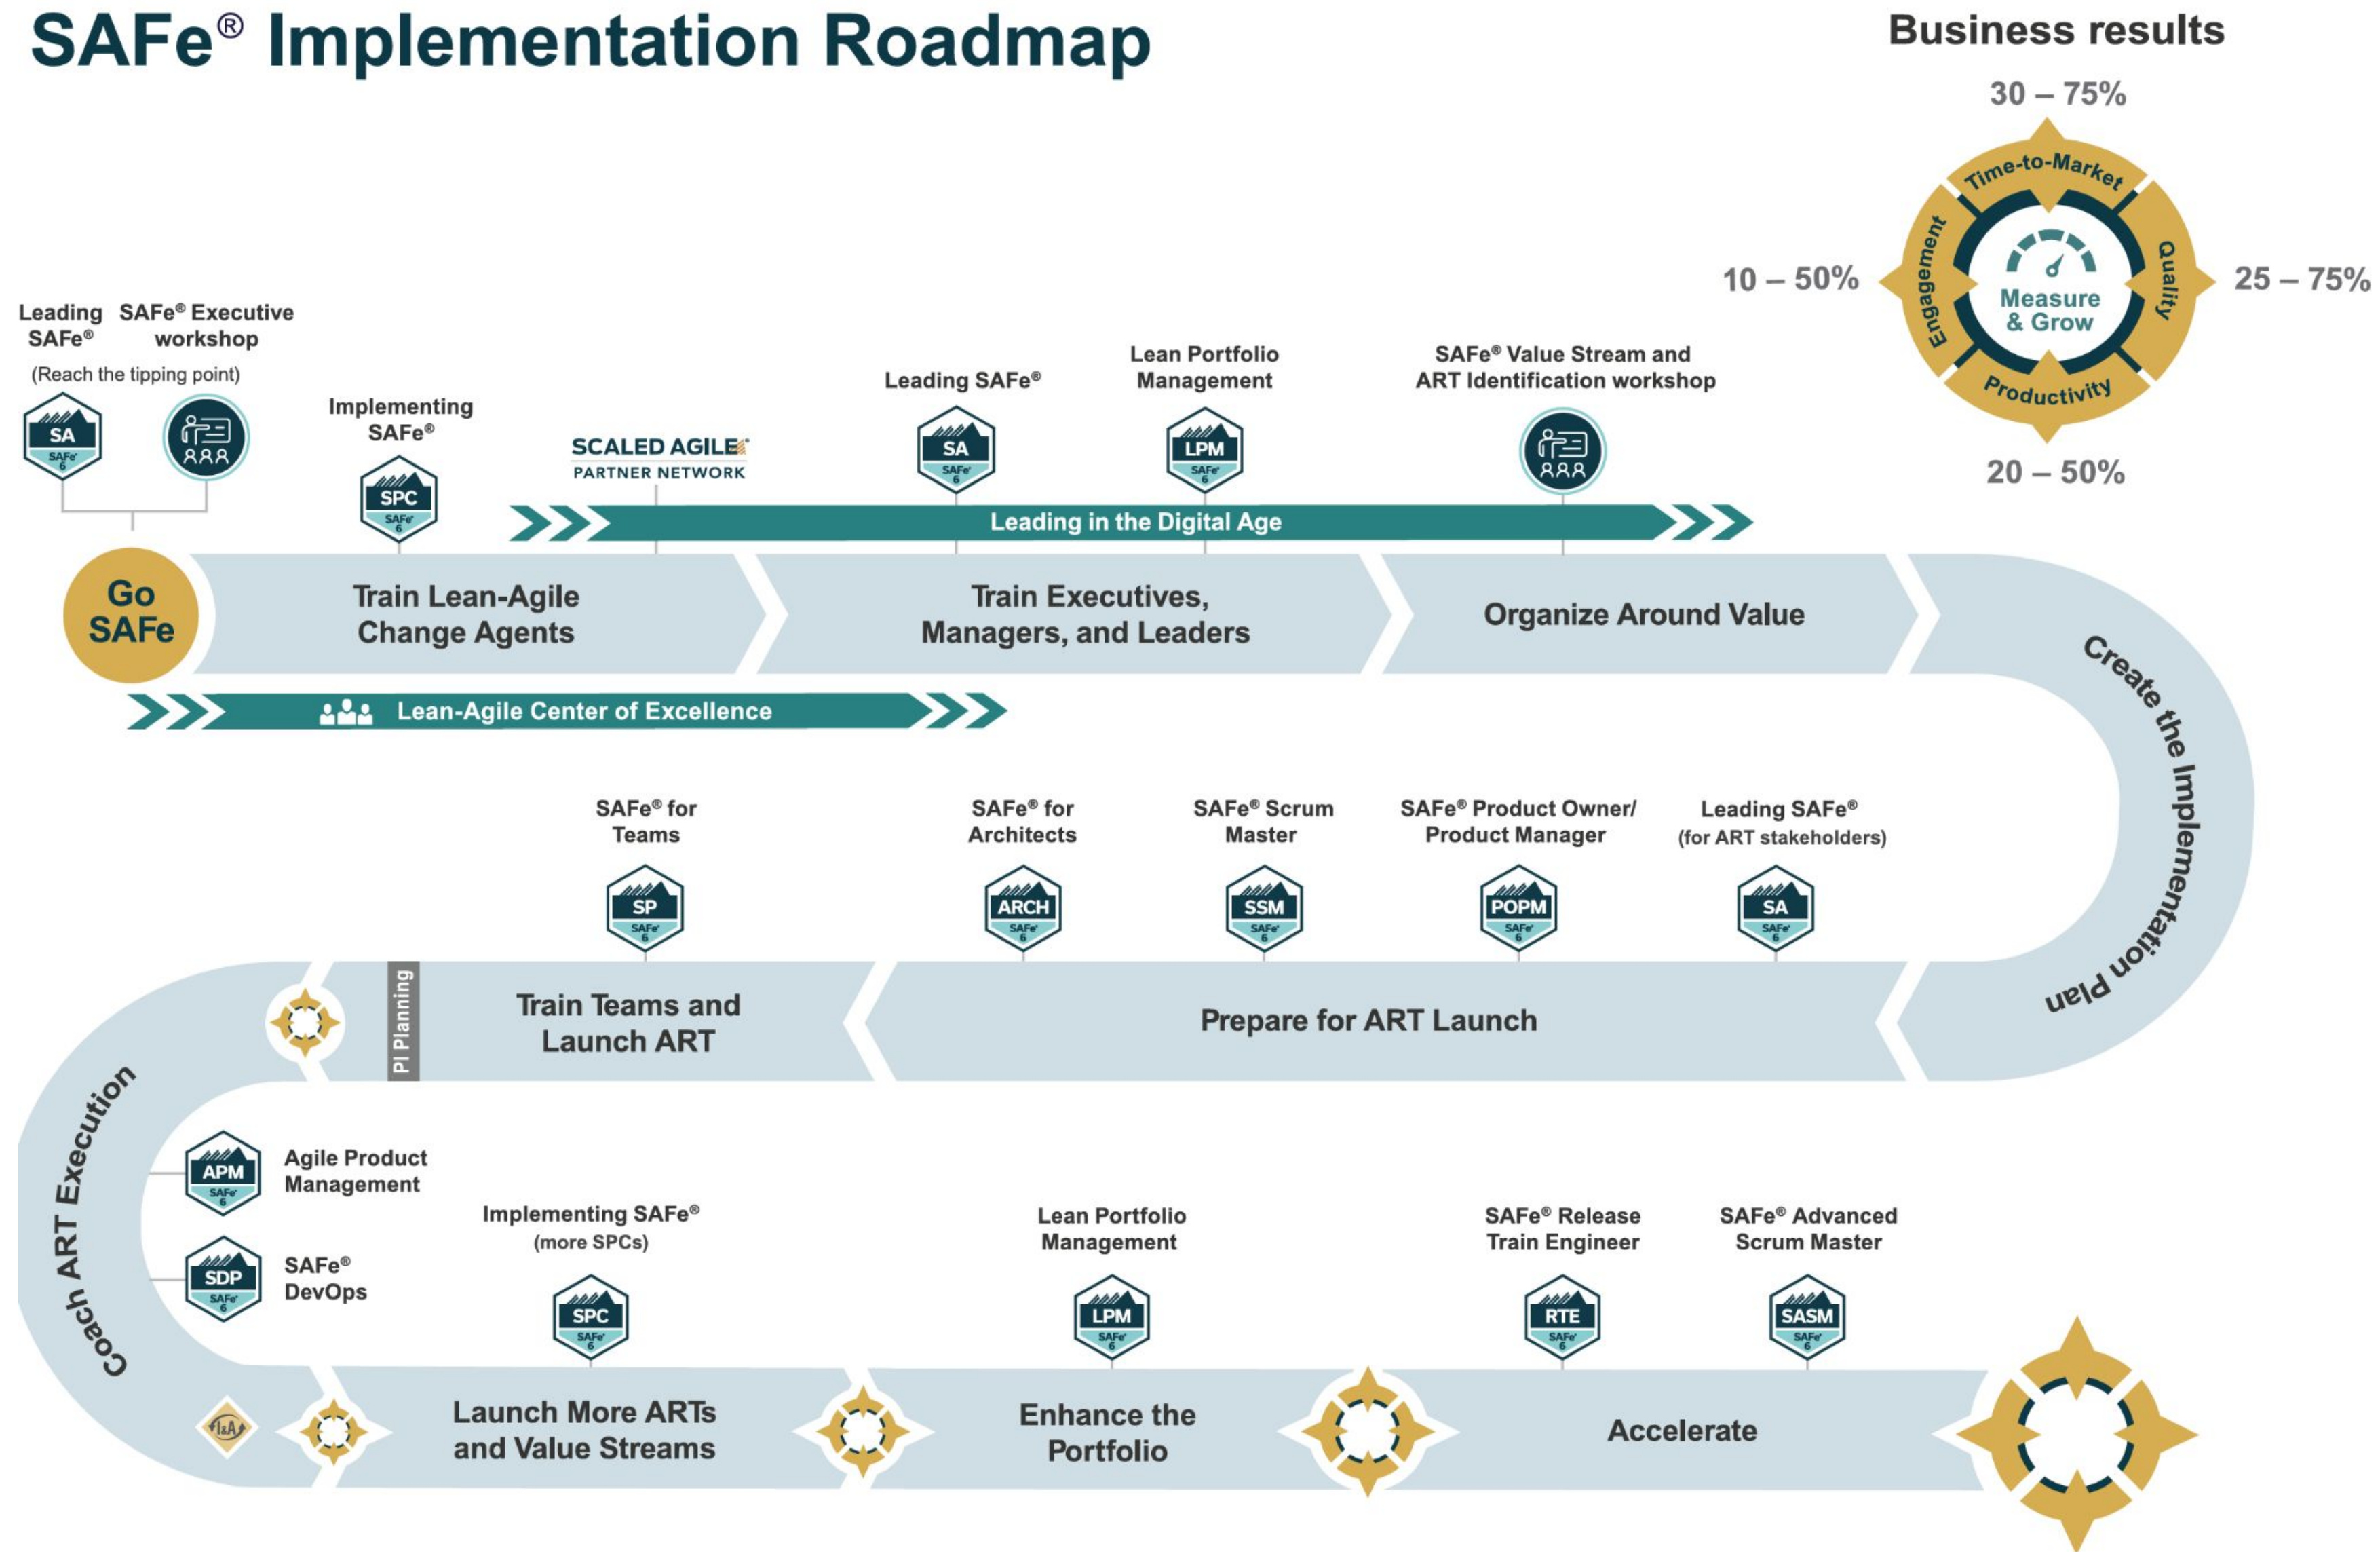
SAFe® Implementation Roadmap

Business results

30 – 75%

Time-to-Market

Quality

Productivity

Engagement

Measure & Grow

10 – 50%

25 – 75%

20 – 50%

Leading SAFe®

SAFe® Executive workshop

(Reach the tipping point)

SA SAFe 6

Implementing SAFe®

SPC SAFe 6

SCALED AGILE PARTNER NETWORK

Leading SAFe®

SA SAFe 6

Lean Portfolio Management

LPM SAFe 6

SAFe® Value Stream and ART Identification workshop

Leading in the Digital Age

Go SAFe

Train Lean-Agile Change Agents

Train Executives, Managers, and Leaders

Organize Around Value

Lean-Agile Center of Excellence

Create the Implementation Plan

SAFe® for Teams

SP SAFe 6

SAFe® for Architects

ARCH SAFe 6

SAFe® Scrum Master

SSM SAFe 6

SAFe® Product Owner/ Product Manager

POPM SAFe 6

Leading SAFe® (for ART stakeholders)

SA SAFe 6

PI Planning

Train Teams and Launch ART

Prepare for ART Launch

Coach ART Execution

APM SAFe 6

Agile Product Management

SDP SAFe 6

SAFe® DevOps

Implementing SAFe® (more SPCs)

SPC SAFe 6

Lean Portfolio Management

LPM SAFe 6

SAFe® Release Train Engineer

RTE SAFe 6

SAFe® Advanced Scrum Master

SASM SAFe 6

I&A

Launch More ARTs and Value Streams

Enhance the Portfolio

Accelerate